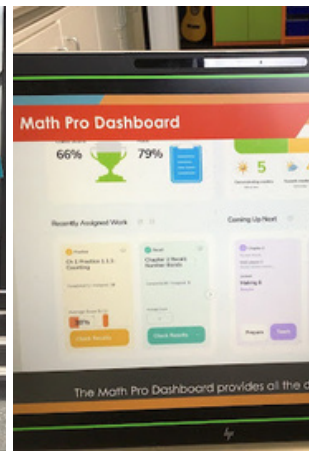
Math Pro Dashboard

66%

79%

5

Recently Assigned Work

Coming Up Next

Practice

Ch 1 Practice 1.1.1: Counting

Check Results

Chapter 2 Review: Number Bonds

Check Results

Chapter 3

Making 6

Prepare

Teach

The Math Pro Dashboard provides all the d

hp